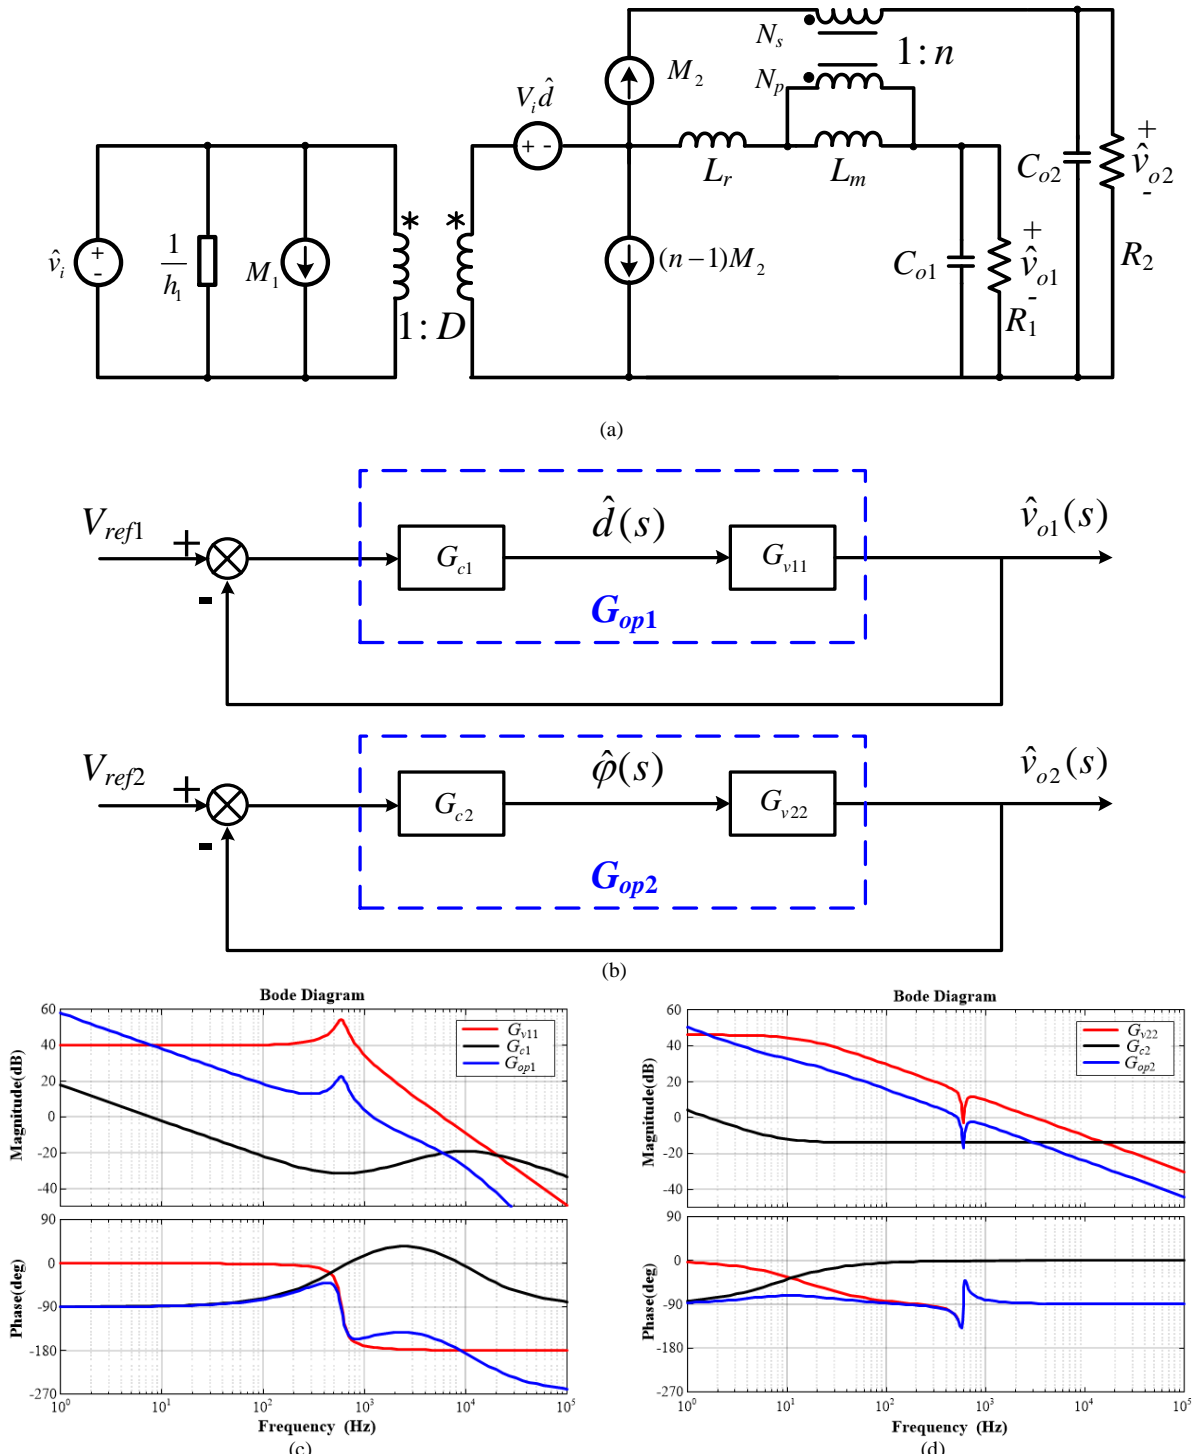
$N_s$ $1:n$ $M_2$ $N_p$ $V_i\hat{d}$ + - $L_r$ $L_m$ $C_{o2}$ + $\hat{v}_{o2}$ - $R_2$ $\hat{v}_i$ + - $\frac{1}{h_1}$ $M_1$ * * $1:D$ $(n-1)M_2$ $C_{o1}$ + $\hat{v}_{o1}$ - $R_1$

(a)

$V_{ref1}$ + - $G_{c1}$ $\hat{d}(s)$ $G_{v11}$ $\hat{v}_{o1}(s)$ $G_{op1}$

$V_{ref2}$ + - $G_{c2}$ $\hat{\varphi}(s)$ $G_{v22}$ $\hat{v}_{o2}(s)$ $G_{op2}$

(b)

Bode Diagram
$G_{v11}$
$G_{c1}$
$G_{op1}$
Magnitude(dB)
60 40 20 0 -20 -40
Phase(deg)
90 0 -90 -180 -270
$10^0$ $10^1$ $10^2$ $10^3$ $10^4$ $10^5$
Frequency (Hz)
(c)

Bode Diagram
$G_{v22}$
$G_{c2}$
$G_{op2}$
Magnitude(dB)
60 40 20 0 -20 -40
Phase(deg)
90 0 -90 -180 -270
$10^0$ $10^1$ $10^2$ $10^3$ $10^4$ $10^5$
Frequency (Hz)
(d)